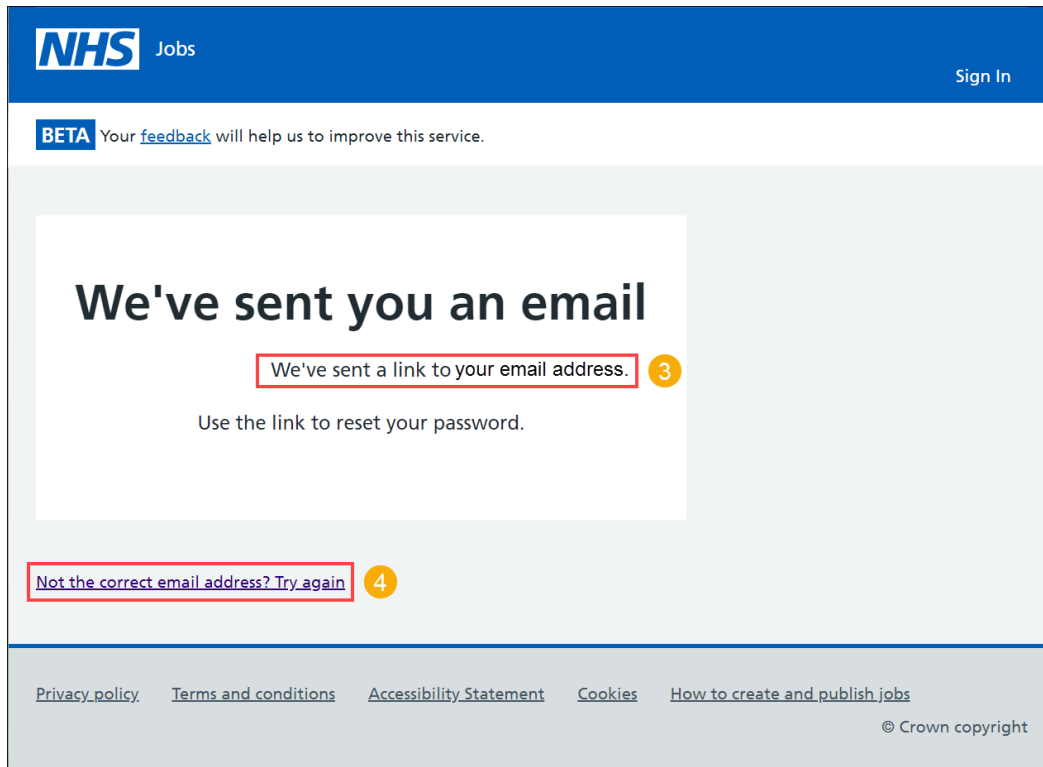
NHS Jobs

Sign In

BETA Your feedback will help us to improve this service.

We've sent you an email

We've sent a link to your email address. 3

Use the link to reset your password.

Not the correct email address? Try again 4

Privacy policy Terms and conditions Accessibility Statement Cookies How to create and publish jobs

© Crown copyright